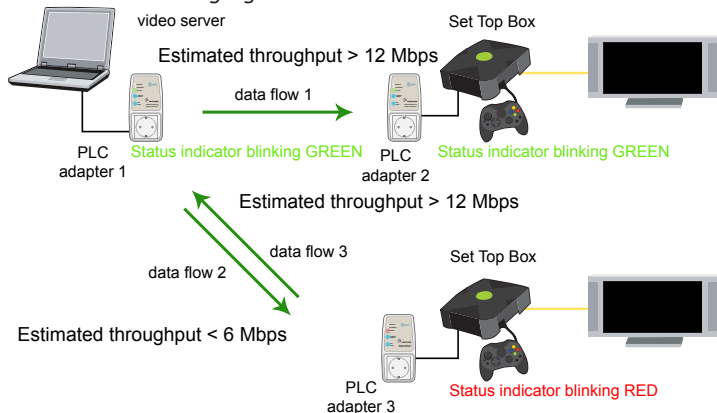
video server

Set Top Box

Estimated throughput > 12 Mbps

data flow 1

PLC adapter 1

Status indicator blinking GREEN

PLC adapter 2

Status indicator blinking GREEN

Estimated throughput > 12 Mbps

data flow 3

data flow 2

Set Top Box

Estimated throughput < 6 Mbps

PLC adapter 3

Status indicator blinking RED